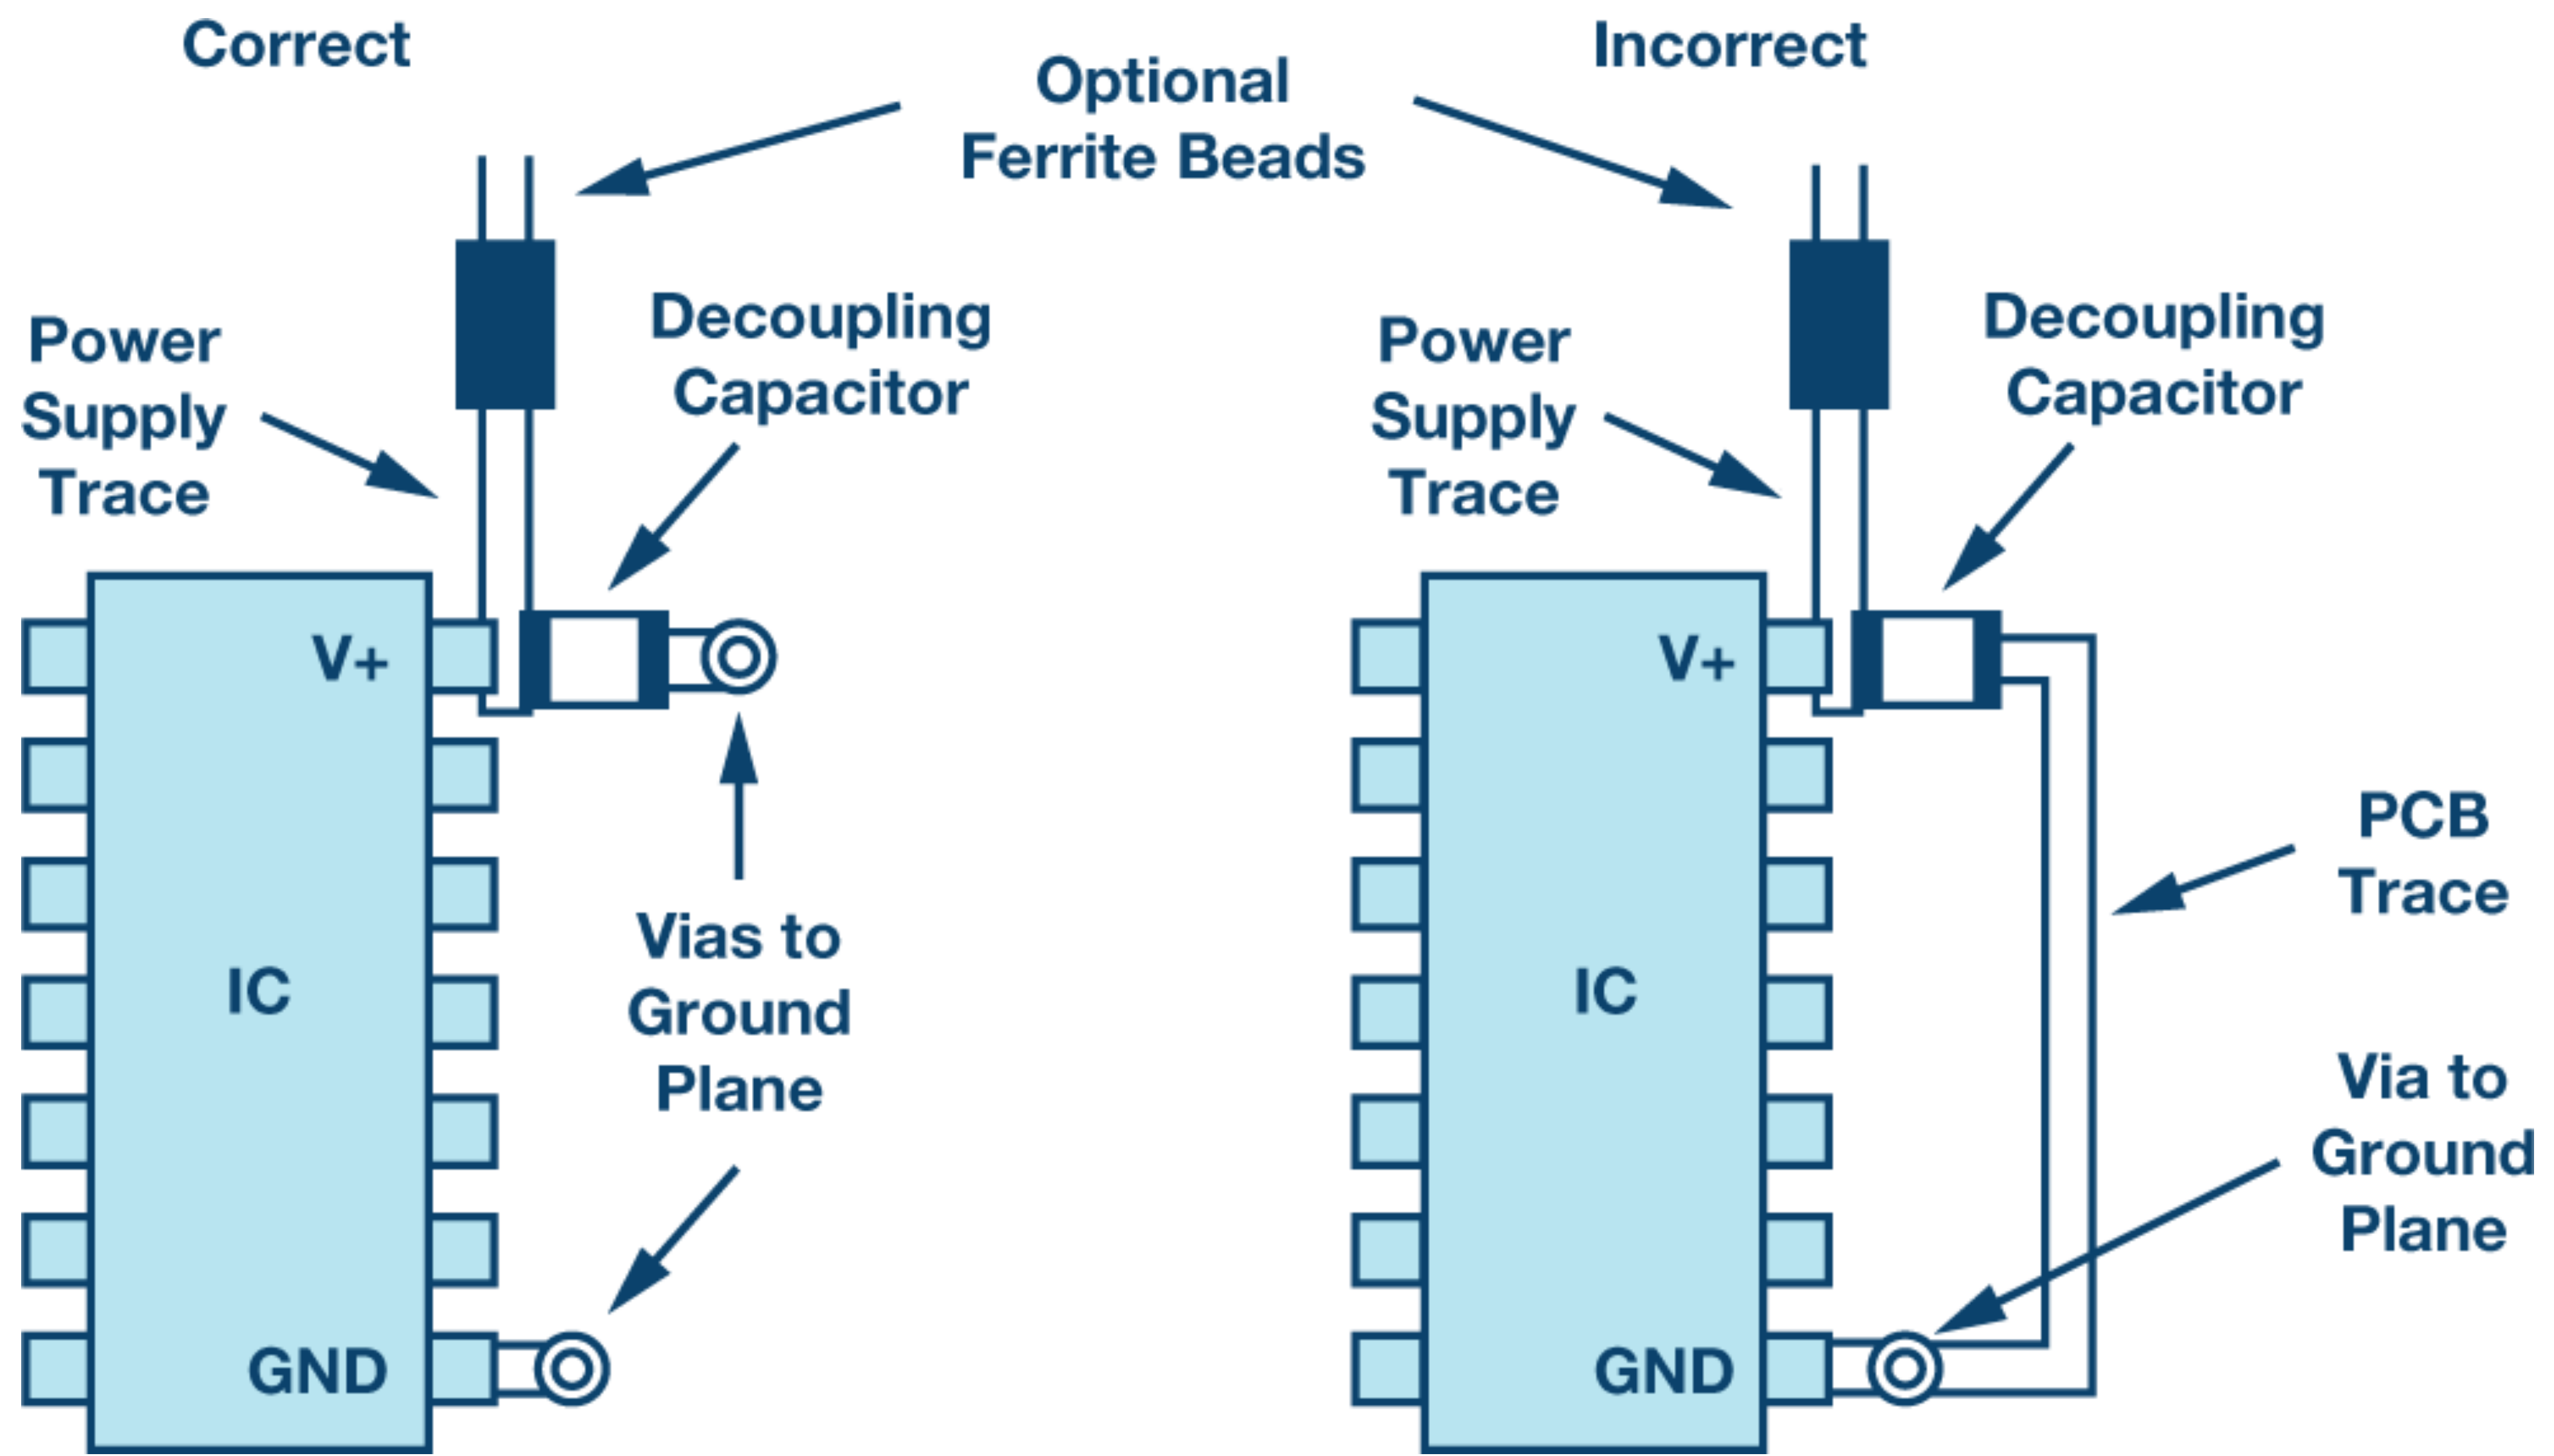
Correct

Optional Ferrite Beads

Incorrect

Power Supply Trace

Decoupling Capacitor

V+

IC

GND

Vias to Ground Plane

Power Supply Trace

Decoupling Capacitor

V+

IC

GND

PCB Trace

Via to Ground Plane